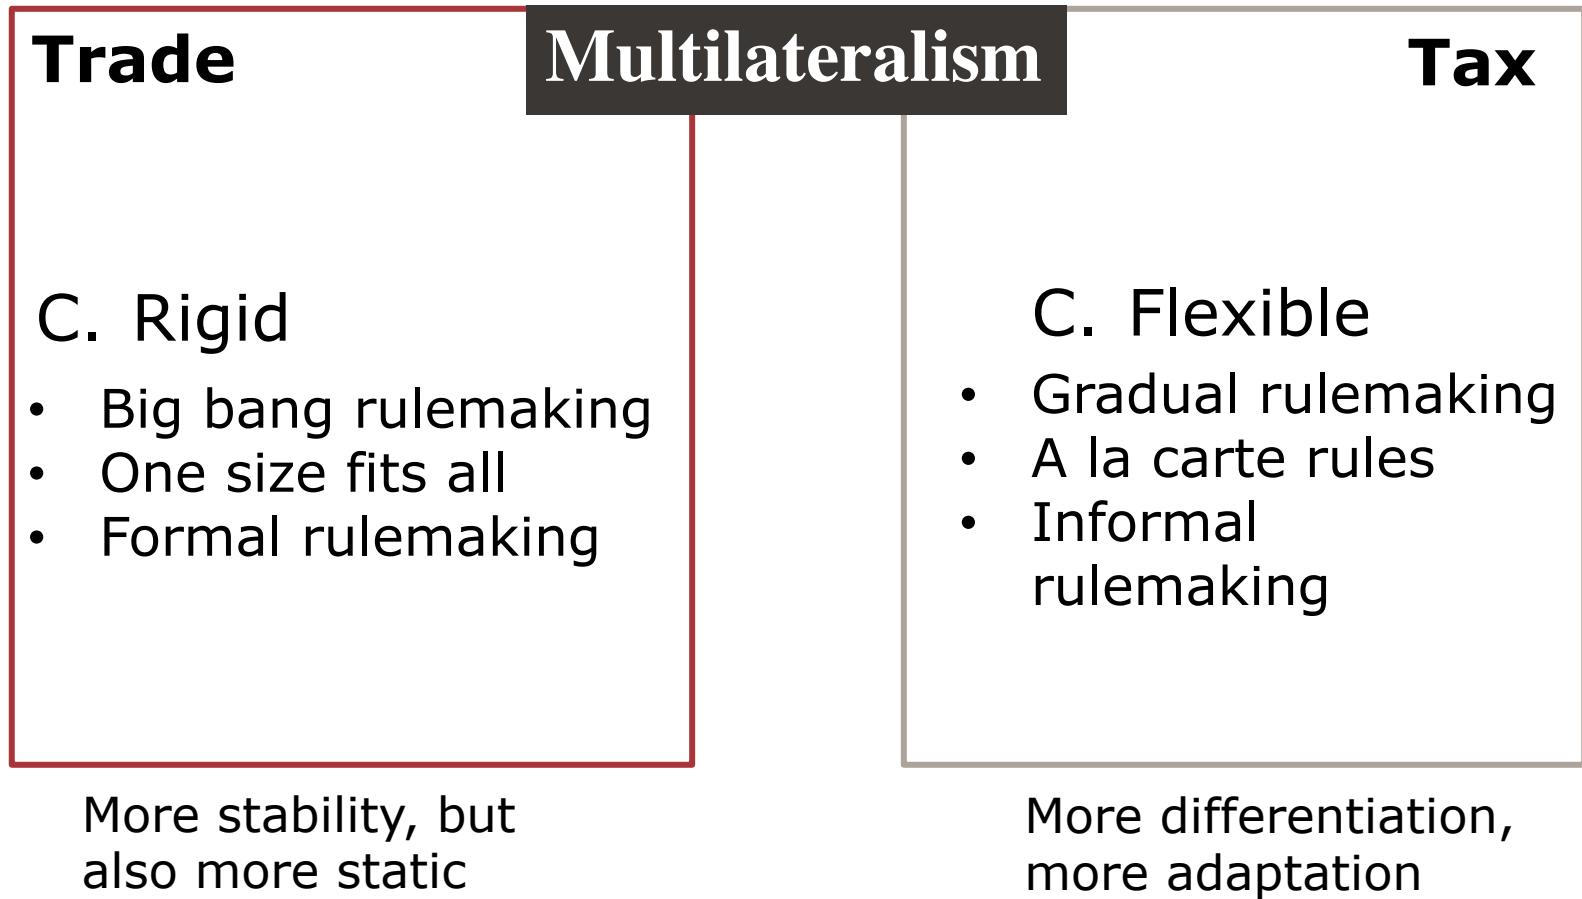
Trade

Multilateralism

Tax

C. Rigid
• Big bang rulemaking
• One size fits all
• Formal rulemaking

C. Flexible
• Gradual rulemaking
• A la carte rules
• Informal rulemaking

More stability, but also more static

More differentiation, more adaptation